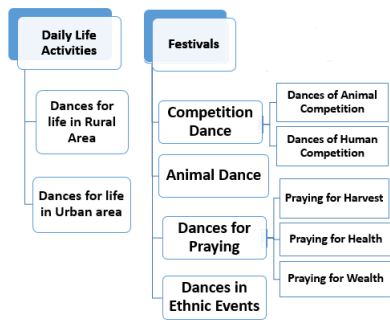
Daily Life Activities

Dances for life in Rural Area

Dances for life in Urban area

Festivals

Competition Dance

Dances of Animal Competition

Dances of Human Competition

Animal Dance

Dances for Praying

Praying for Harvest

Praying for Health

Praying for Wealth

Dances in Ethnic Events